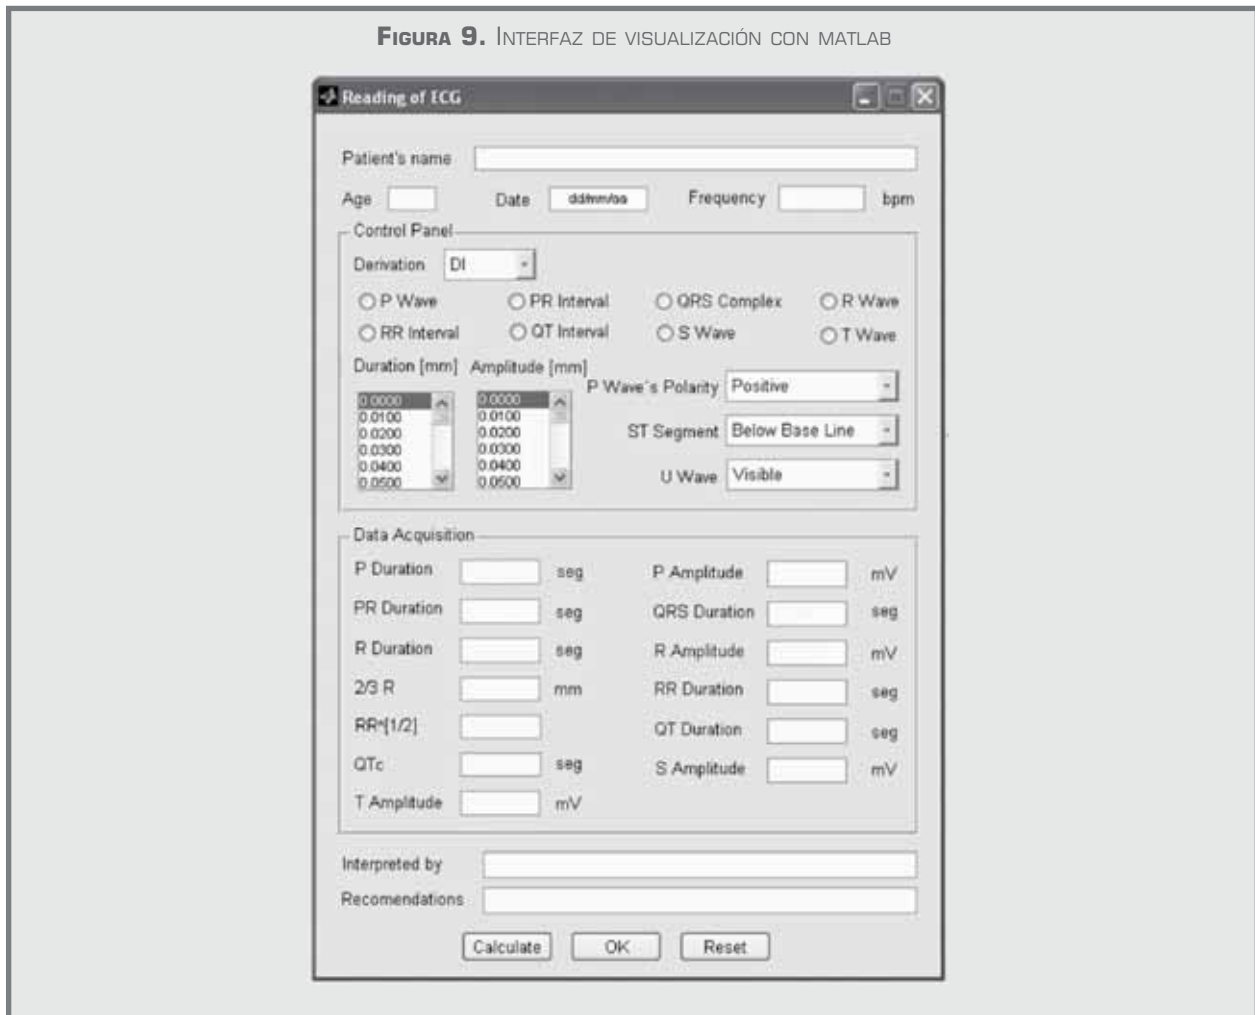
FIGURA 9. INTERFAZ DE VISUALIZACIÓN CON MATLAB

Reading of ECG

Patient's name

Age Date dd/mm/aa Frequency bpm

Control Panel

Derivation DI

P Wave PR Interval QRS Complex R Wave

RR Interval QT Interval S Wave T Wave

Duration [mm] Amplitude [mm]

0.0000
0.0100
0.0200
0.0300
0.0400
0.0500

0.0000
0.0100
0.0200
0.0300
0.0400
0.0500

P Wave's Polarity Positive

ST Segment Below Base Line

U Wave Visible

Data Acquisition

P Duration seg P Amplitude mV

PR Duration seg QRS Duration seg

R Duration seg R Amplitude mV

2/3 R mm RR Duration seg

RR^[1/2] QT Duration seg

QTc seg S Amplitude mV

T Amplitude mV

Interpreted by

Recomendations

Calculate OK Reset